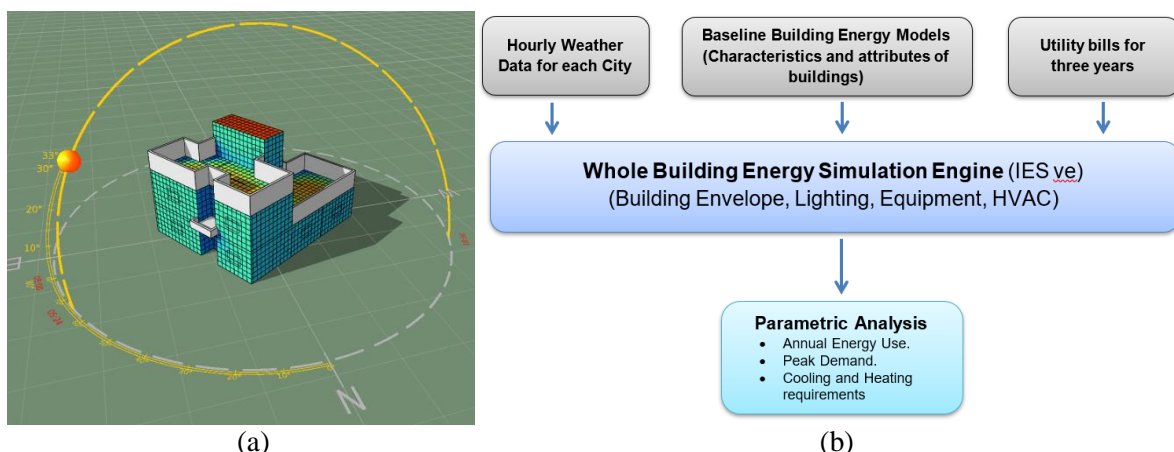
33°
30°
20°
10°
E
N

(a)

Hourly Weather Data for each City

Baseline Building Energy Models (Characteristics and attributes of buildings)

Utility bills for three years

Whole Building Energy Simulation Engine (IES ve)
(Building Envelope, Lighting, Equipment, HVAC)

Parametric Analysis
• Annual Energy Use.
• Peak Demand.
• Cooling and Heating requirements

(b)